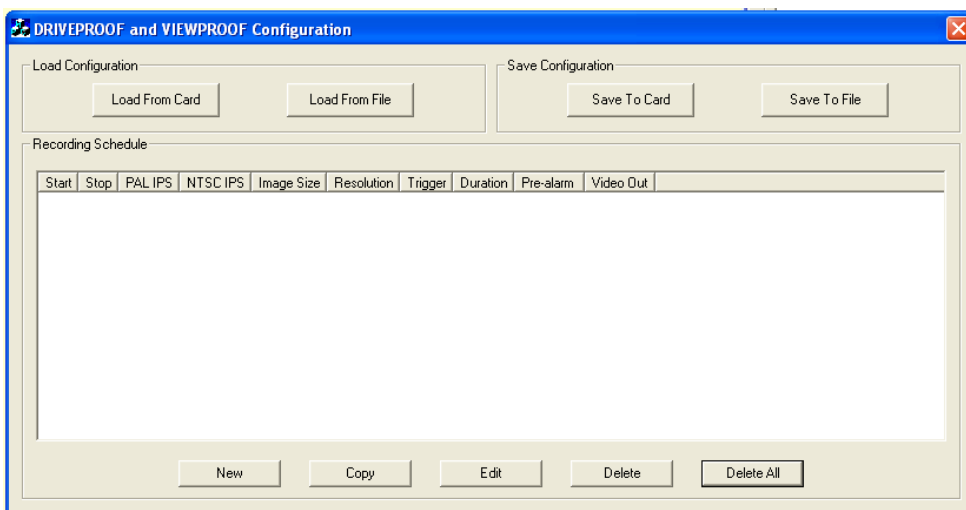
DRIVEPROOF and VIEWPROOF Configuration

Load Configuration

Load From Card

Load From File

Save Configuration

Save To Card

Save To File

Recording Schedule

| Start | Stop | PAL IPS | NTSC IPS | Image Size | Resolution | Trigger | Duration | Pre-alarm | Video Out |
|---|---|---|---|---|---|---|---|---|---|

New

Copy

Edit

Delete

Delete All